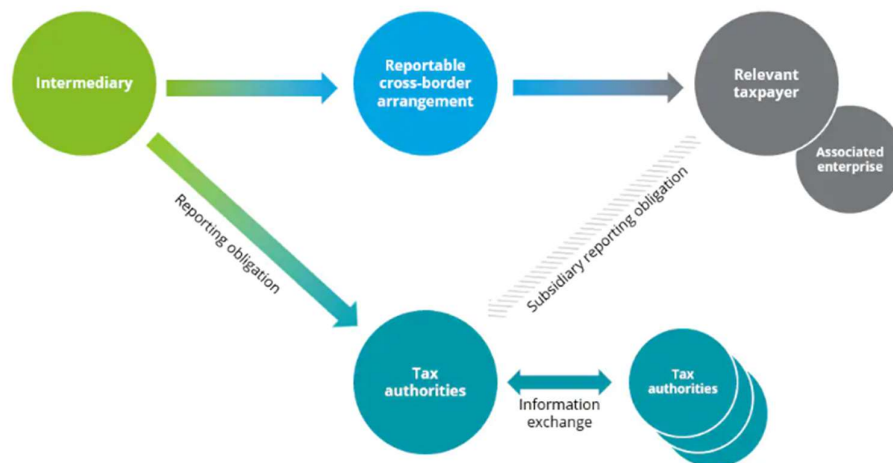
Intermediary

Reportable cross-border arrangement

Relevant taxpayer

Associated enterprise

Reporting obligation

Subsidiary reporting obligation

Tax authorities

Information exchange

Tax authorities